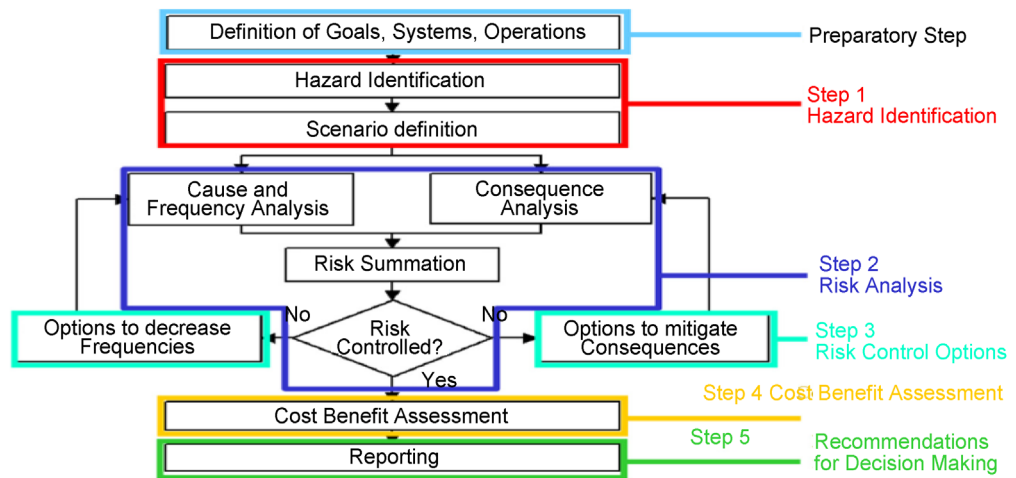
Definition of Goals, Systems, Operations

Preparatory Step

Hazard Identification

Scenario definition

Step 1
Hazard Identification

Cause and Frequency Analysis

Consequence Analysis

Risk Summation

Step 2
Risk Analysis

No

No

Options to decrease Frequencies

Risk Controlled?

Options to mitigate Consequences

Step 3
Risk Control Options

Yes

Step 4 Cost Benefit Assessment

Cost Benefit Assessment

Step 5

Recommendations for Decision Making

Reporting